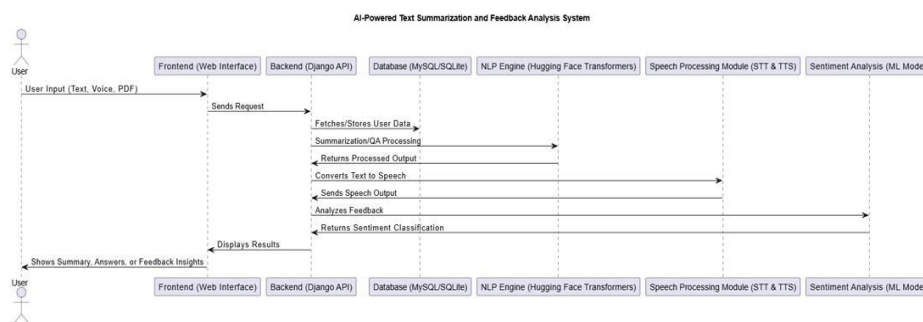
AI-Powered Text Summarization and Feedback Analysis System

User

Frontend (Web Interface)

Backend (Django API)

Database (MySQL/SQLite)

NLP Engine (Hugging Face Transformers)

Speech Processing Module (STT & TTS)

Sentiment Analysis (ML Mode

User Input (Text, Voice, PDF)

Sends Request

Fetches/Stores User Data

Summarization/QA Processing

Returns Processed Output

Converts Text to Speech

Sends Speech Output

Analyzes Feedback

Returns Sentiment Classification

Displays Results

Shows Summary, Answers, or Feedback Insights

User

Frontend (Web Interface)

Backend (Django API)

Database (MySQL/SQLite)

NLP Engine (Hugging Face Transformers)

Speech Processing Module (STT & TTS)

Sentiment Analysis (ML Mode